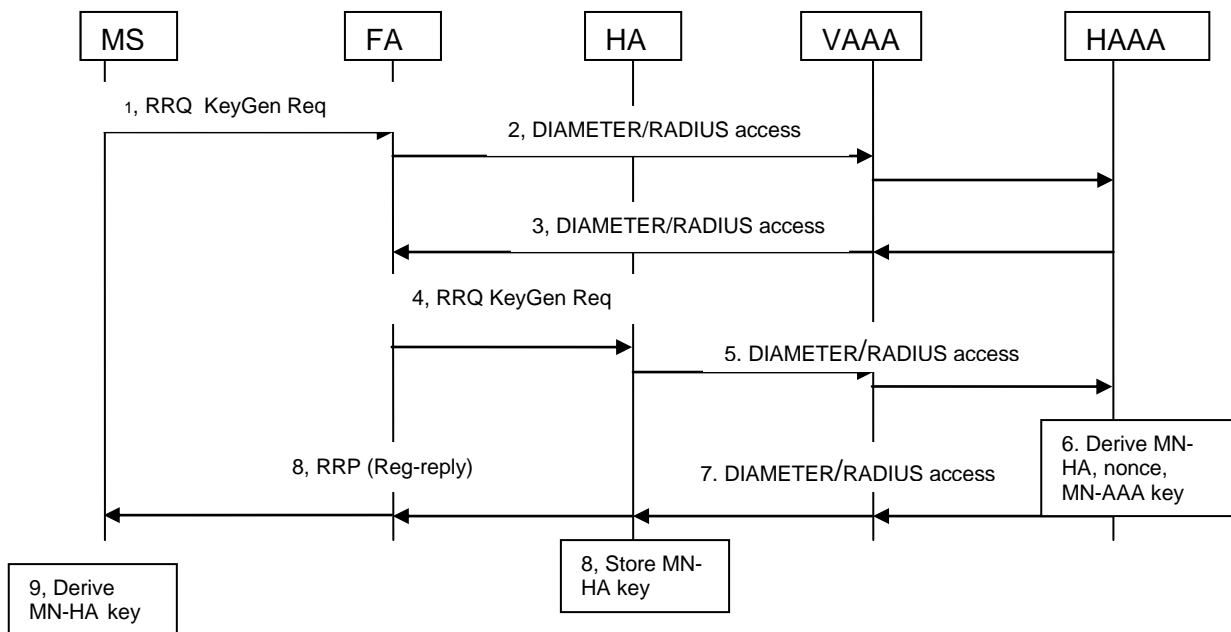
MS

FA

HA

VAAA

HAAA

1, RRQ KeyGen Req

2, DIAMETER/RADIUS access

3, DIAMETER/RADIUS access

4, RRQ KeyGen Req

5. DIAMETER/RADIUS access

6. Derive MN-HA, nonce, MN-AAA key

8, RRP (Reg-reply)

7. DIAMETER/RADIUS access

8, Store MN-HA key

9, Derive MN-HA key